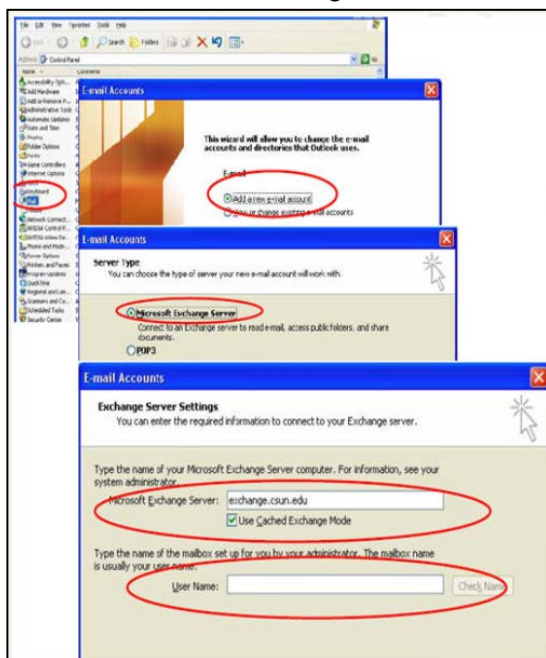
File Edit View Favorites Tools Help

Back Search Folders

Address Control Panel

Name Comments

Accessibility Opt...
Add Hardware
Add or Remove P...
Administrative Tools
Automatic Updates
Date and Time
Display
Folder Options
Fonts
Game Controllers
Internet Options
Keyboard
Mail
Mouse
Network Connect...
NVIDIA Control P...
Phone and Mode...
Power Options
Printers and Faxes
Program Updates
QuickTime
Regional and Lan...
Scanners and Ca...
Scheduled Tasks
Security Center

E-mail Accounts

This wizard will allow you to change the e-mail accounts and directories that Outlook uses.

E-mail

Add a new e-mail account

View or change existing e-mail accounts

E-mail Accounts

Server Type

You can choose the type of server your new e-mail account will work with.

Microsoft Exchange Server

Connect to an Exchange server to read e-mail, access public folders, and share documents.

POP3

E-mail Accounts

Exchange Server Settings

You can enter the required information to connect to your Exchange server.

Type the name of your Microsoft Exchange Server computer. For information, see your system administrator.

Microsoft Exchange Server: exchange.csun.edu

Use Cached Exchange Mode

Type the name of the mailbox set up for you by your administrator. The mailbox name is usually your user name.

User Name:

Check Name